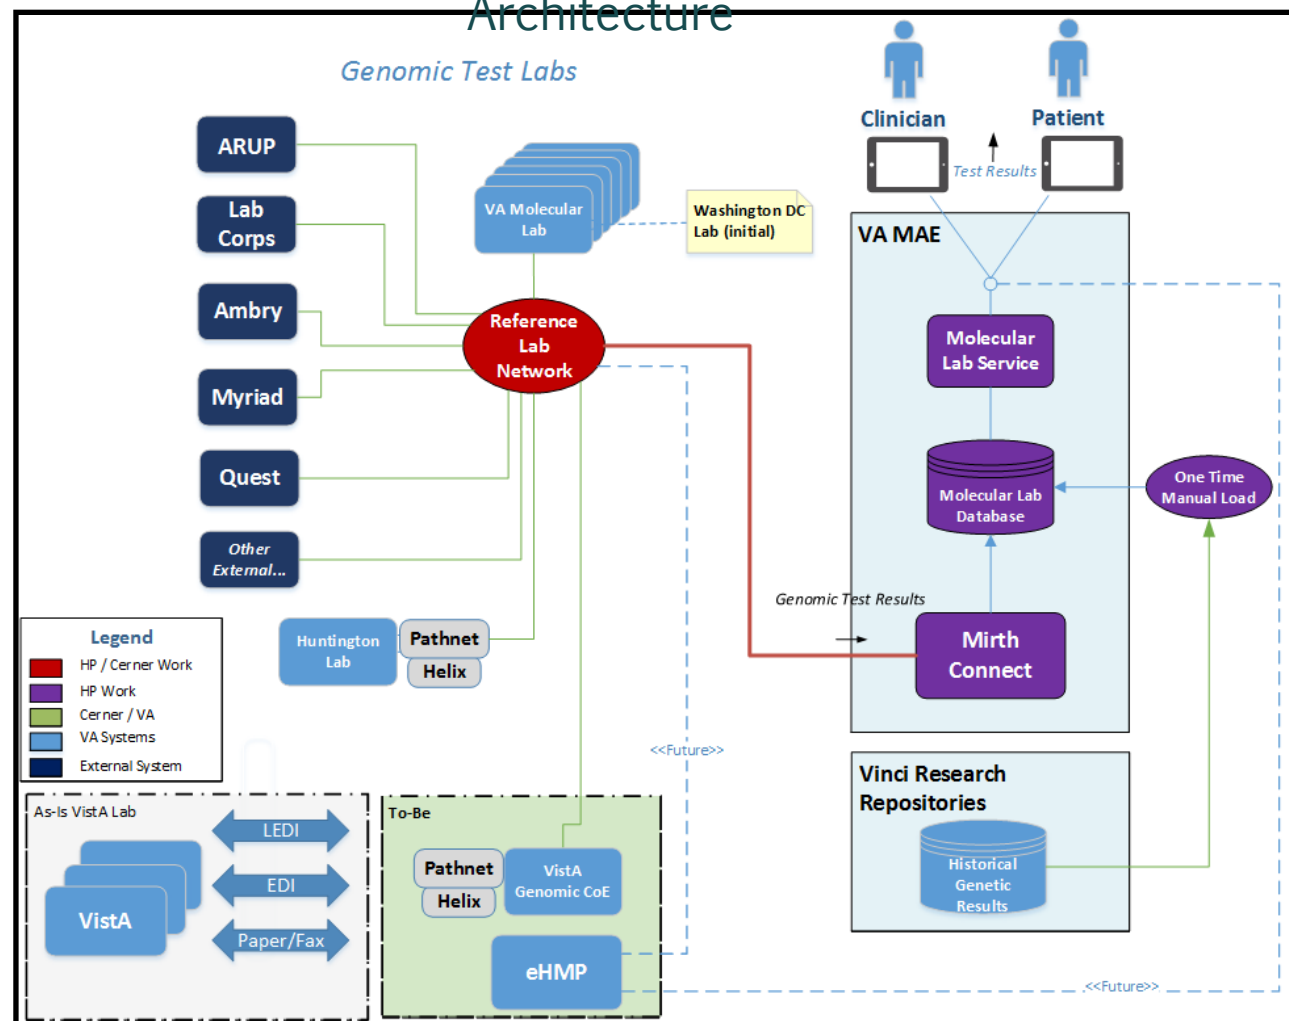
Architecture

Genomic Test Labs

ARUP

Lab Corps

Ambry

Myriad

Quest

Other External...

VA Molecular Lab

Washington DC Lab (initial)

Reference Lab Network

Clinician

Patient

Test Results

VA MAE

Molecular Lab Service

Molecular Lab Database

One Time Manual Load

Genomic Test Results

Mirth Connect

Huntington Lab

Pathnet

Helix

Legend

HP / Cerner Work

HP Work

Cerner / VA

VA Systems

External System

<<Future>>

Vinci Research Repositories

Historical Genetic Results

As-Is VistA Lab

LEDI

EDI

Paper/Fax

VistA

To-Be

Pathnet

Helix

VistA Genomic CoE

eHMP

<<Future>>